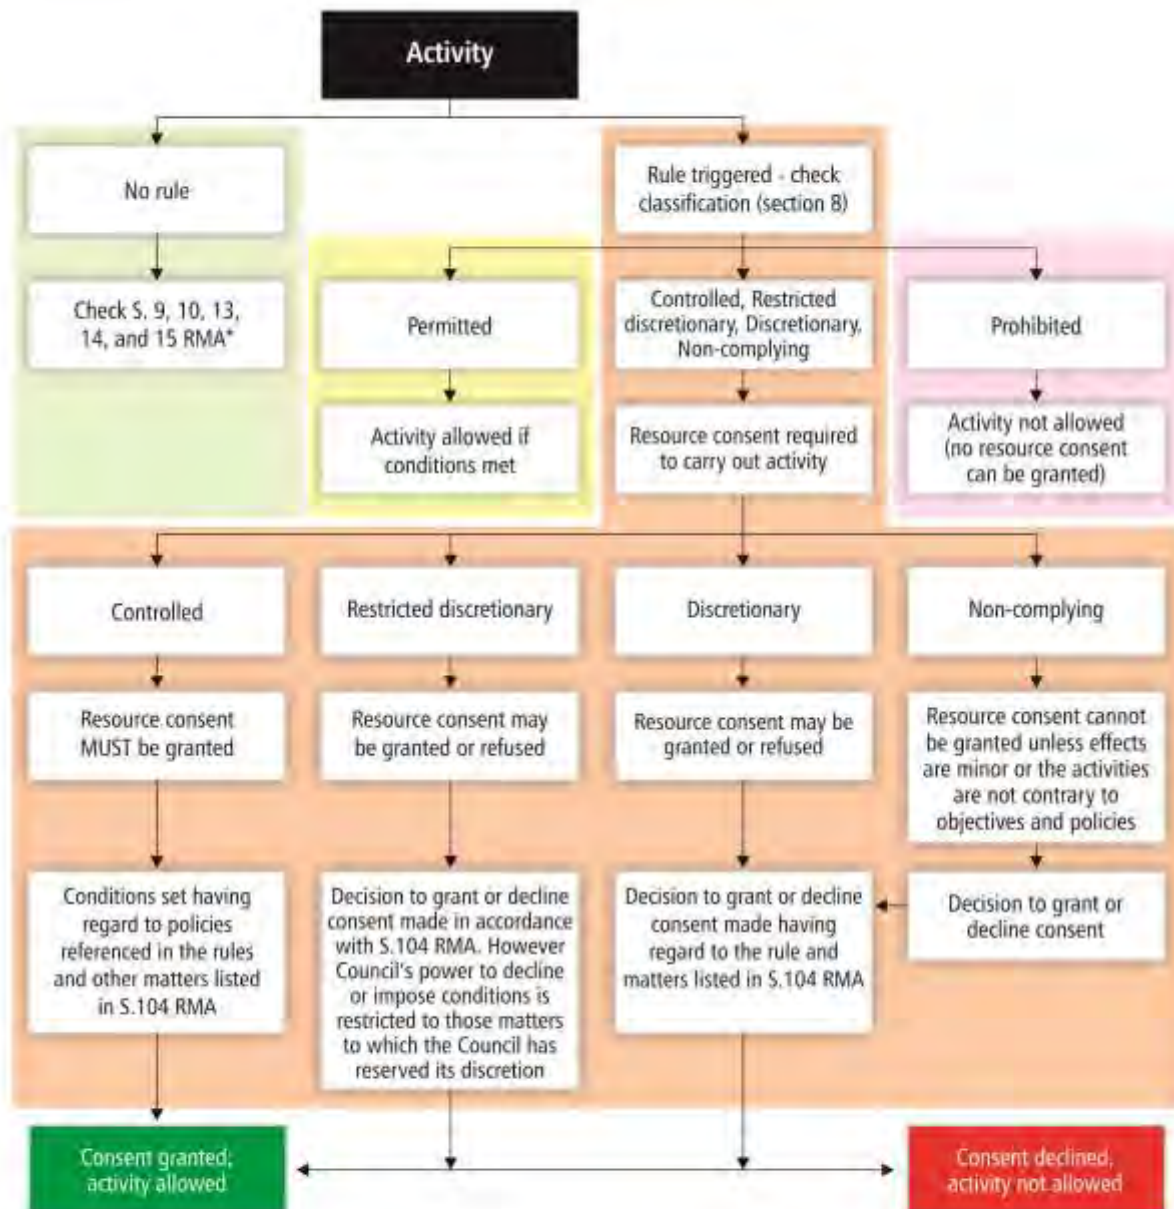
Activity

No rule

Check S. 9, 10, 13, 14, and 15 RMA*

Permitted

Activity allowed if conditions met

Rule triggered - check classification (section 8)

Controlled, Restricted discretionary, Discretionary, Non-complying

Resource consent required to carry out activity

Prohibited

Activity not allowed (no resource consent can be granted)

Controlled

Resource consent MUST be granted

Conditions set having regard to policies referenced in the rules and other matters listed in S.104 RMA

Restricted discretionary

Resource consent may be granted or refused

Decision to grant or decline consent made in accordance with S.104 RMA. However Council's power to decline or impose conditions is restricted to those matters to which the Council has reserved its discretion

Discretionary

Resource consent may be granted or refused

Decision to grant or decline consent made having regard to the rule and matters listed in S.104 RMA

Non-complying

Resource consent cannot be granted unless effects are minor or the activities are not contrary to objectives and policies

Decision to grant or decline consent

Consent granted; activity allowed

Consent declined, activity not allowed